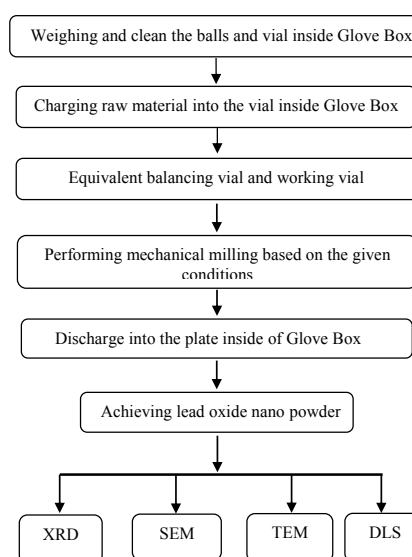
Weighing and clean the balls and vial inside Glove Box

Charging raw material into the vial inside Glove Box

Equivalent balancing vial and working vial

Performing mechanical milling based on the given conditions

Discharge into the plate inside of Glove Box

Achieving lead oxide nano powder

XRD

SEM

TEM

DLS